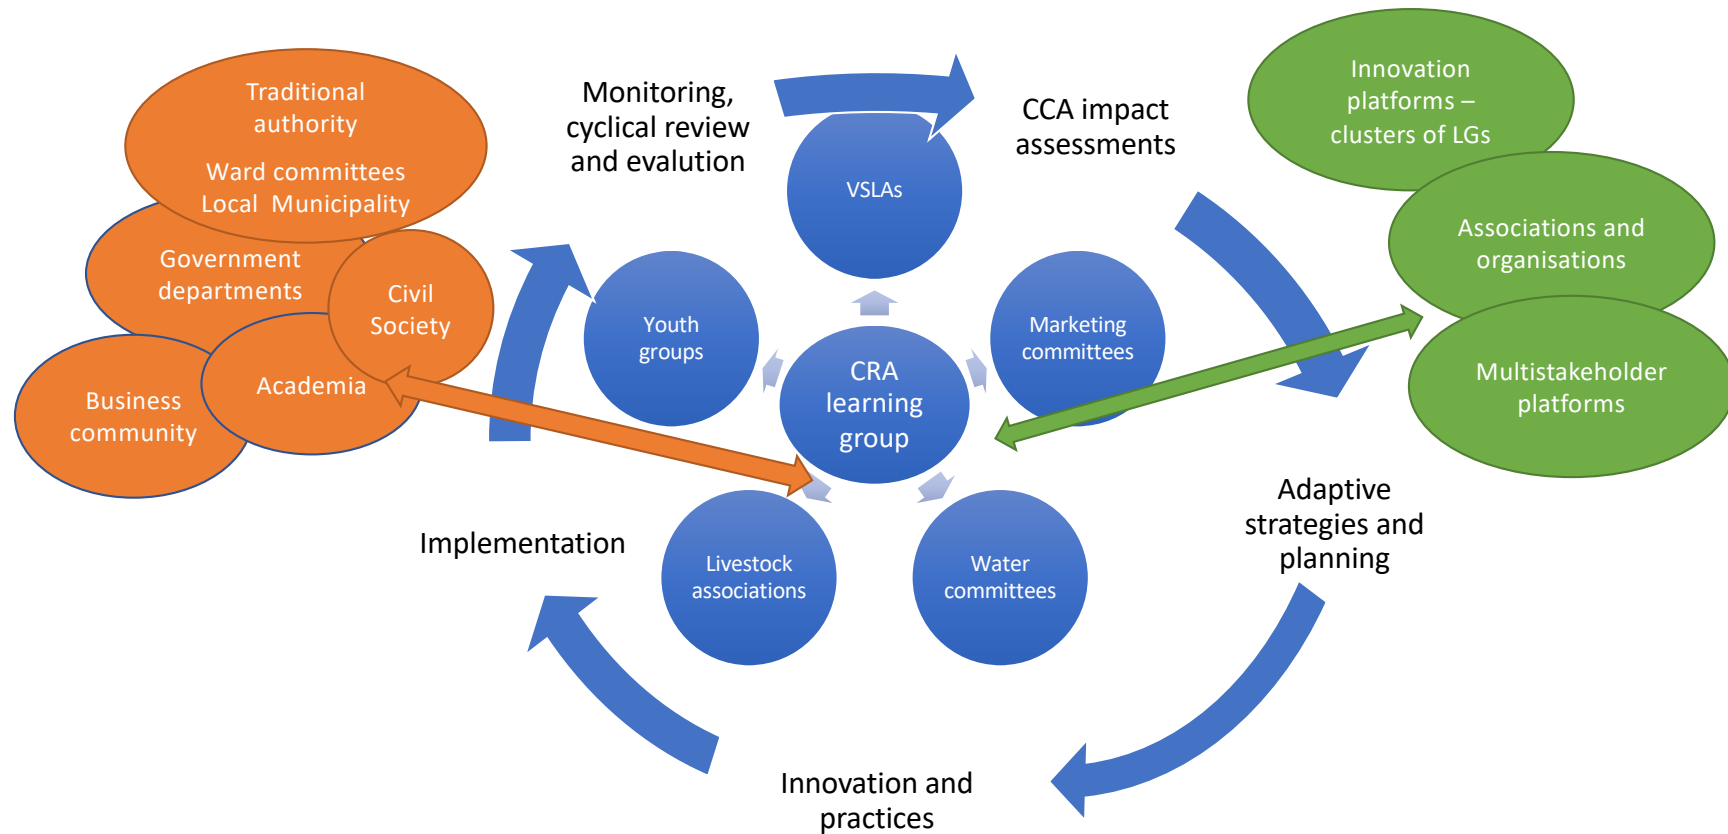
Traditional authority

Ward committees
Local Municipality

Government departments

Civil Society

Business community

Academia

Monitoring, cyclical review and evalution

CCA impact assessments

Innovation platforms – clusters of LGs

Associations and organisations

Multistakeholder platforms

VSLAs

Youth groups

Marketing committees

CRA learning group

Livestock associations

Water committees

Implementation

Adaptive strategies and planning

Innovation and practices